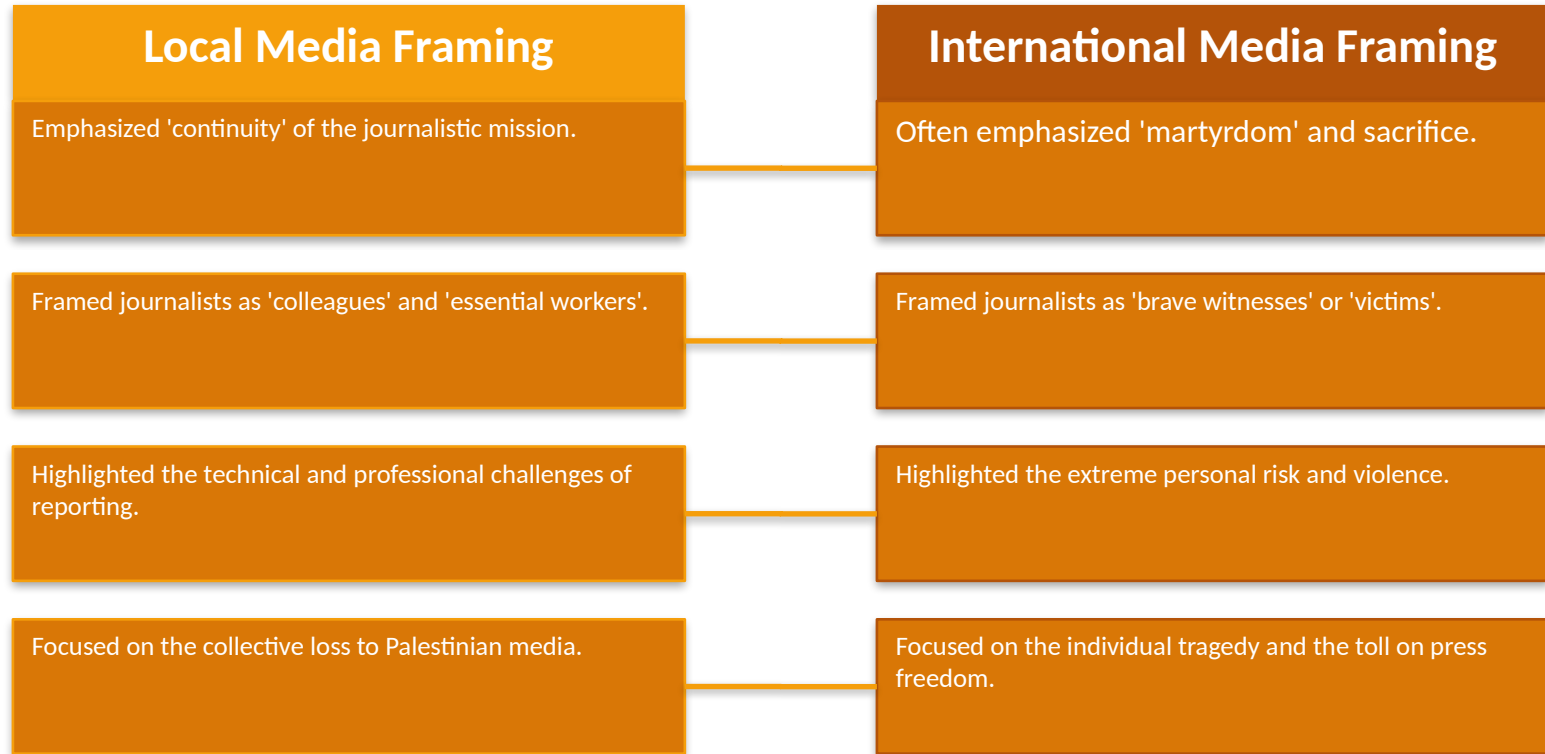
Local Media Framing

Emphasized 'continuity' of the journalistic mission.

Framed journalists as 'colleagues' and 'essential workers'.

Highlighted the technical and professional challenges of reporting.

Focused on the collective loss to Palestinian media.

International Media Framing

Often emphasized 'martyrdom' and sacrifice.

Framed journalists as 'brave witnesses' or 'victims'.

Highlighted the extreme personal risk and violence.

Focused on the individual tragedy and the toll on press freedom.